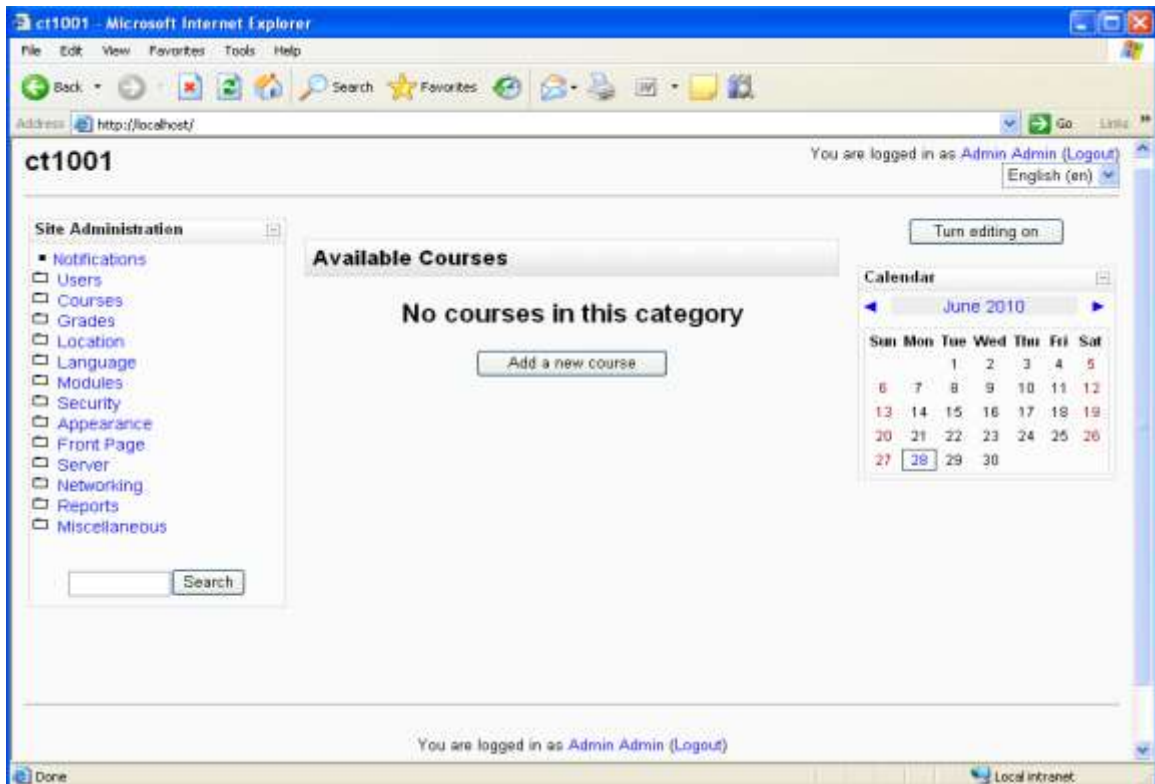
ct1001 - Microsoft Internet Explorer

File Edit View Favorites Tools Help

Back Search Favorites

Address http://localhost/ Go Links

ct1001

You are logged in as Admin Admin (Logout)

English (en)

Site Administration

- Notifications
- Users
- Courses
- Grades
- Location
- Language
- Modules
- Security
- Appearance
- Front Page
- Server
- Networking
- Reports
- Miscellaneous

Search

Available Courses

No courses in this category

Add a new course

Turn editing on

Calendar

June 2010

| Sun | Mon | Tue | Wed | Thu | Fri | Sat |
|---|---|---|---|---|---|---|
| | | 1 | 2 | 3 | 4 | 5 |
| 6 | 7 | 8 | 9 | 10 | 11 | 12 |
| 13 | 14 | 15 | 16 | 17 | 18 | 19 |
| 20 | 21 | 22 | 23 | 24 | 25 | 26 |
| 27 | 28 | 29 | 30 | | | |

You are logged in as Admin Admin (Logout)

Done

Local intranet